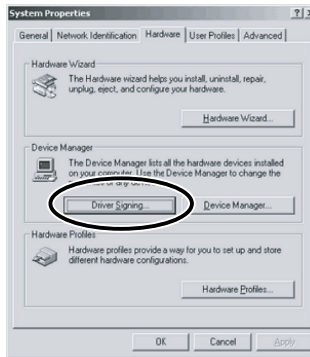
System Properties ?

General | Network Identification | Hardware | User Profiles | Advanced

Hardware Wizard

The Hardware wizard helps you install, uninstall, repair, unplug, eject, and configure your hardware.

Hardware Wizard...

Device Manager

The Device Manager lists all the hardware devices installed on your computer. Use the Device Manager to change the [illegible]

Driver Signing... Device Manager...

Hardware Profiles

Hardware profiles provide a way for you to set up and store different hardware configurations.

Hardware Profiles...

OK Cancel Apply